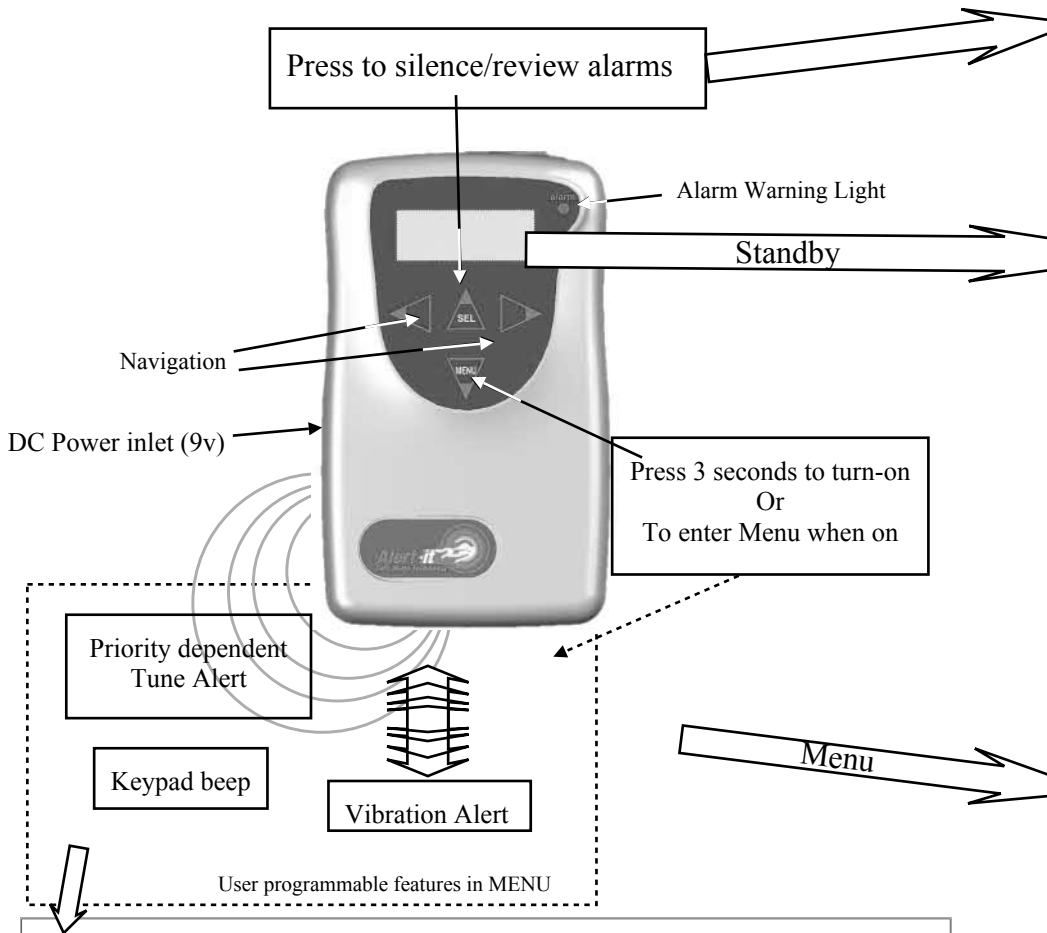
Press to silence/review alarms

alarm

Alarm Warning Light

Standby

SEL

Navigation

MENU

DC Power inlet (9v)

Press 3 seconds to turn-on
Or
To enter Menu when on

Alert-it

Priority dependent Tune Alert

Keypad beep

Vibration Alert

Menu

User programmable features in MENU